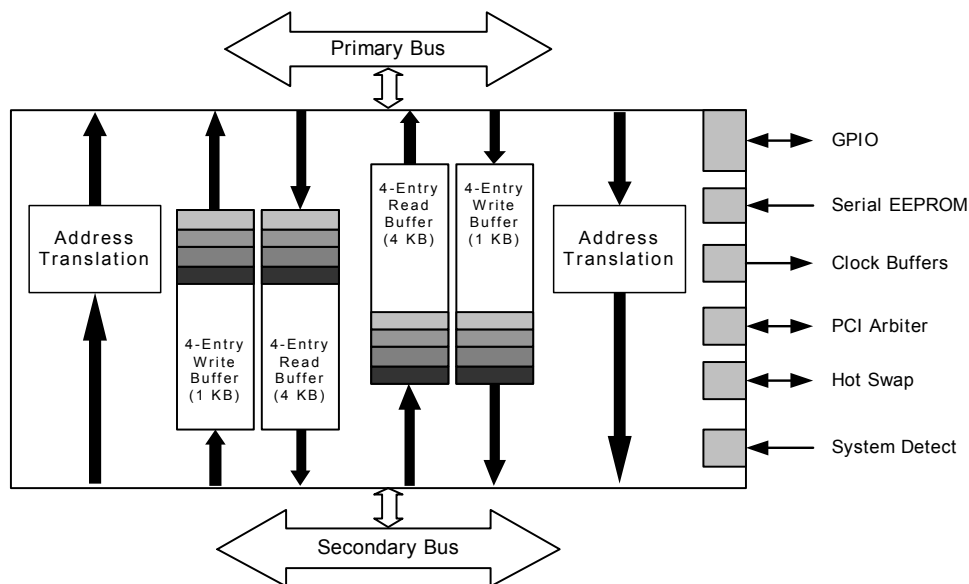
Primary Bus

Address Translation

4-Entry Write Buffer (1 KB)

4-Entry Read Buffer (4 KB)

4-Entry Read Buffer (4 KB)

4-Entry Write Buffer (1 KB)

Address Translation

GPIO

Serial EEPROM

Clock Buffers

PCI Arbiter

Hot Swap

System Detect

Secondary Bus